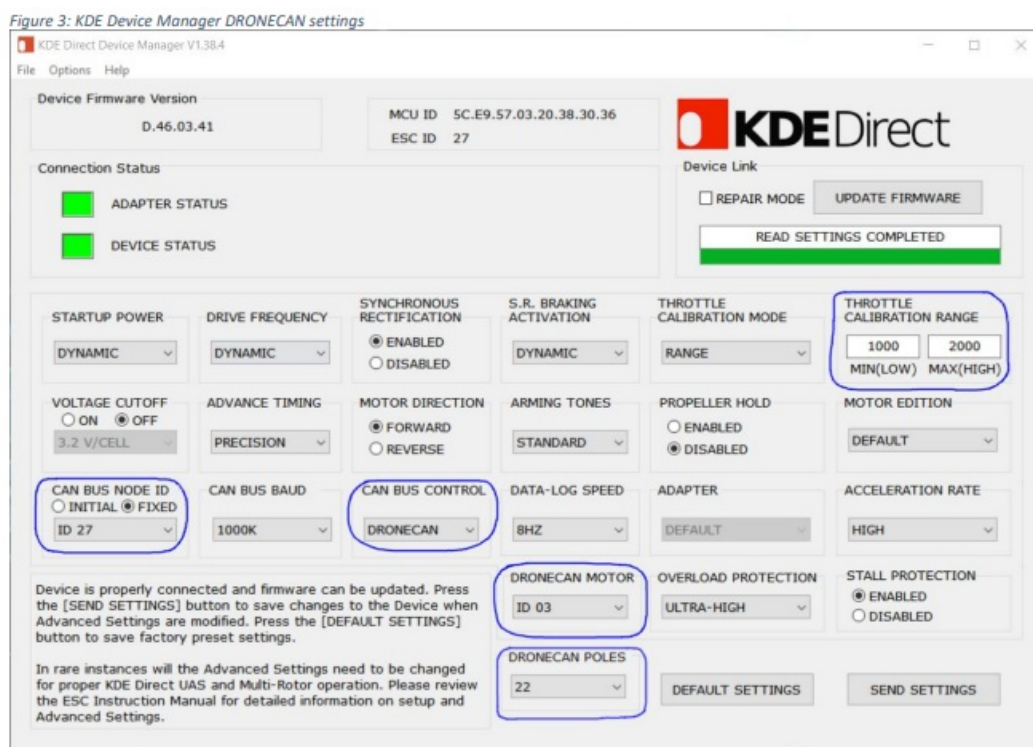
Figure 3: KDE Device Manager DRONECAN settings

KDE Direct Device Manager V1.38.4

File Options Help

Device Firmware Version

D.46.03.41

MCU ID 5C.E9.57.03.20.38.30.36

ESC ID 27

KDE Direct

Connection Status

ADAPTER STATUS

DEVICE STATUS

Device Link

REPAIR MODE

UPDATE FIRMWARE

READ SETTINGS COMPLETED

STARTUP POWER

DYNAMIC

DRIVE FREQUENCY

DYNAMIC

SYNCHRONOUS RECTIFICATION

ENABLED

DISABLED

S.R. BRAKING ACTIVATION

DYNAMIC

THROTTLE CALIBRATION MODE

RANGE

THROTTLE CALIBRATION RANGE

1000

2000

MIN(LOW) MAX(HIGH)

VOLTAGE CUTOFF

ON OFF

3.2 V/CELL

ADVANCE TIMING

PRECISION

MOTOR DIRECTION

FORWARD

REVERSE

ARMING TONES

STANDARD

PROPELLER HOLD

ENABLED

DISABLED

MOTOR EDITION

DEFAULT

CAN BUS NODE ID

INITIAL FIXED

ID 27

CAN BUS BAUD

1000K

CAN BUS CONTROL

DRONECAN

DATA-LOG SPEED

8HZ

ADAPTER

DEFAULT

ACCELERATION RATE

HIGH

Device is properly connected and firmware can be updated. Press the [SEND SETTINGS] button to save changes to the Device when Advanced Settings are modified. Press the [DEFAULT SETTINGS] button to save factory preset settings.

In rare instances will the Advanced Settings need to be changed for proper KDE Direct UAS and Multi-Rotor operation. Please review the ESC Instruction Manual for detailed information on setup and Advanced Settings.

DRONECAN MOTOR

ID 03

OVERLOAD PROTECTION

ULTRA-HIGH

STALL PROTECTION

ENABLED

DISABLED

DRONECAN POLES

22

DEFAULT SETTINGS

SEND SETTINGS